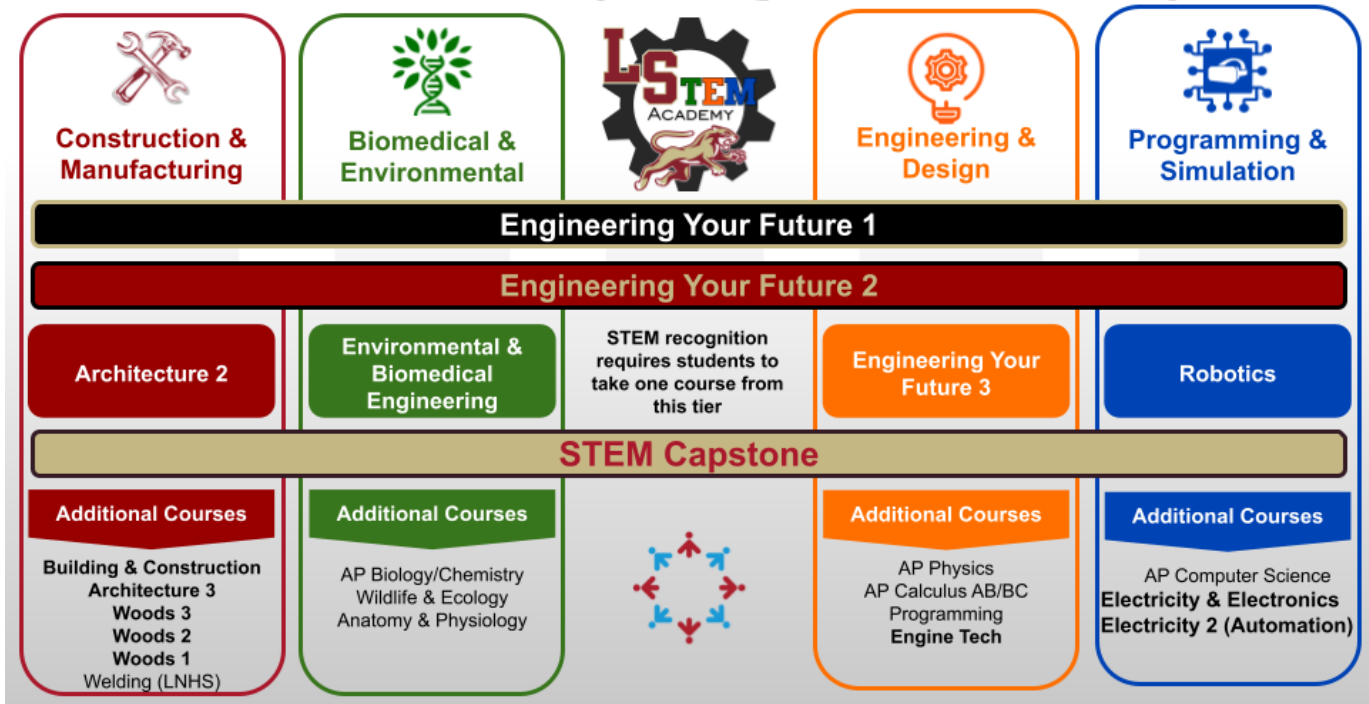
Construction & Manufacturing

Biomedical & Environmental

LSTEM ACADEMY

Engineering & Design

Programming & Simulation

Engineering Your Future 1

Engineering Your Future 2

Architecture 2

Environmental & Biomedical Engineering

STEM recognition requires students to take one course from this tier

Engineering Your Future 3

Robotics

STEM Capstone

Additional Courses

Building & Construction
Architecture 3
Woods 3
Woods 2
Woods 1
Welding (LNHS)

Additional Courses

AP Biology/Chemistry
Wildlife & Ecology
Anatomy & Physiology

Additional Courses

AP Physics
AP Calculus AB/BC
Programming
Engine Tech

Additional Courses

AP Computer Science
Electricity & Electronics
Electricity 2 (Automation)